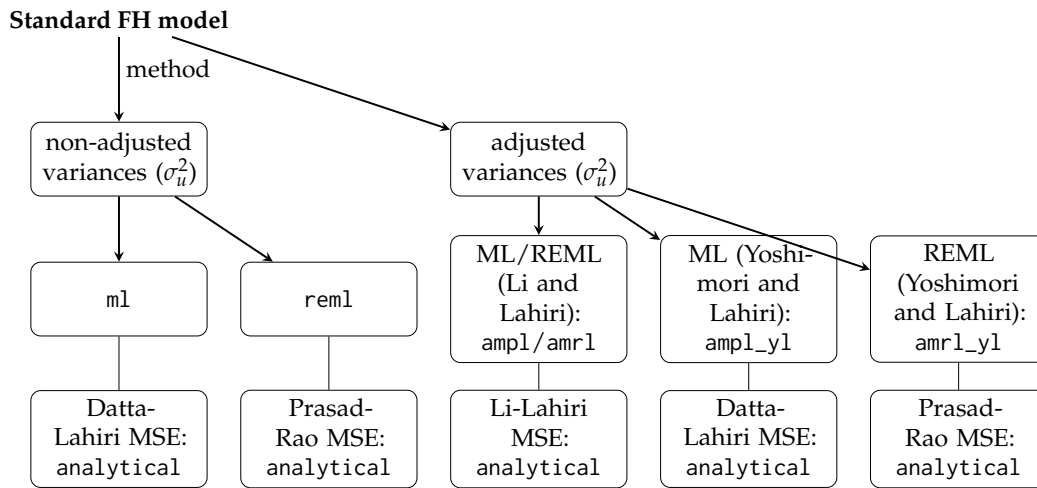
Standard FH model

method

non-adjusted variances ($\sigma_u^2$)

adjusted variances ($\sigma_u^2$)

ml

reml

ML/REML (Li and Lahiri): ampl/amrl

ML (Yoshimori and Lahiri): ampl_yl

REML (Yoshimori and Lahiri): amrl_yl

Datta-Lahiri MSE: analytical

Prasad-Rao MSE: analytical

Li-Lahiri MSE: analytical

Datta-Lahiri MSE: analytical

Prasad-Rao MSE: analytical